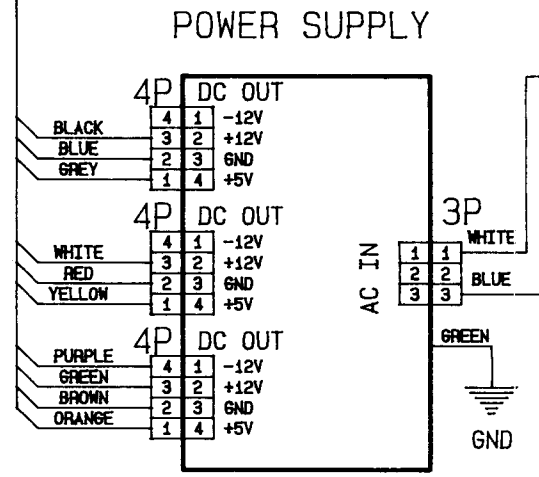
POWER SUPPLY

4P DC OUT
BLACK 4 1 -12V
BLUE 3 2 +12V
GREY 2 3 GND
1 4 +5V

4P DC OUT
WHITE 4 1 -12V
RED 3 2 +12V
YELLOW 2 3 GND
1 4 +5V

4P DC OUT
PURPLE 4 1 -12V
GREEN 3 2 +12V
BROWN 2 3 GND
ORANGE 1 4 +5V

AC IN

3P
1 1 WHITE
2 2 BLUE
3 3
GREEN
GND